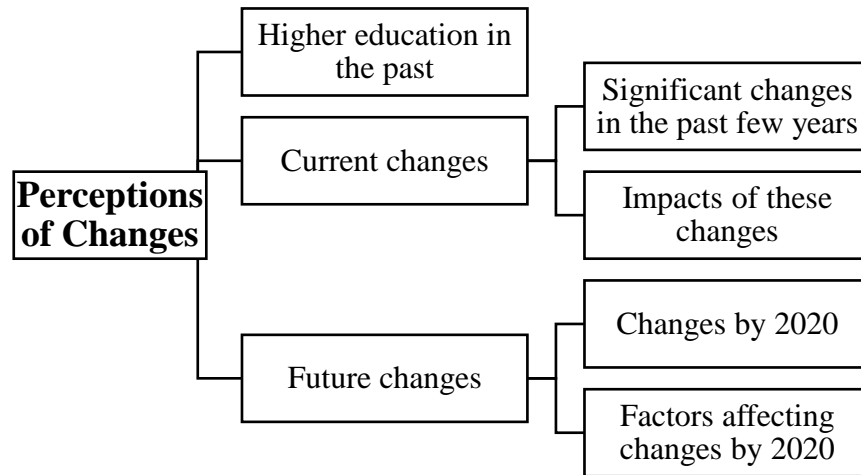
Perceptions of Changes

Higher education in the past

Current changes

Significant changes in the past few years

Impacts of these changes

Future changes

Changes by 2020

Factors affecting changes by 2020